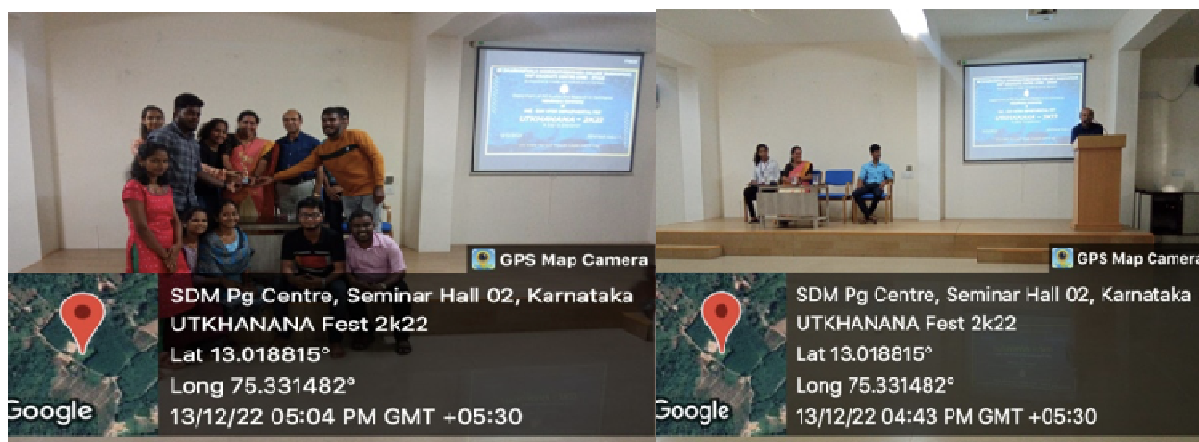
GPS Map Camera
SDM Pg Centre, Seminar Hall 02, Karnataka
UTKHANANA Fest 2k22
Lat 13.018815°
Long 75.331482°
13/12/22 05:04 PM GMT +05:30
Google

GPS Map Camera
SDM Pg Centre, Seminar Hall 02, Karnataka
UTKHANANA Fest 2k22
Lat 13.018815°
Long 75.331482°
13/12/22 04:43 PM GMT +05:30
Google